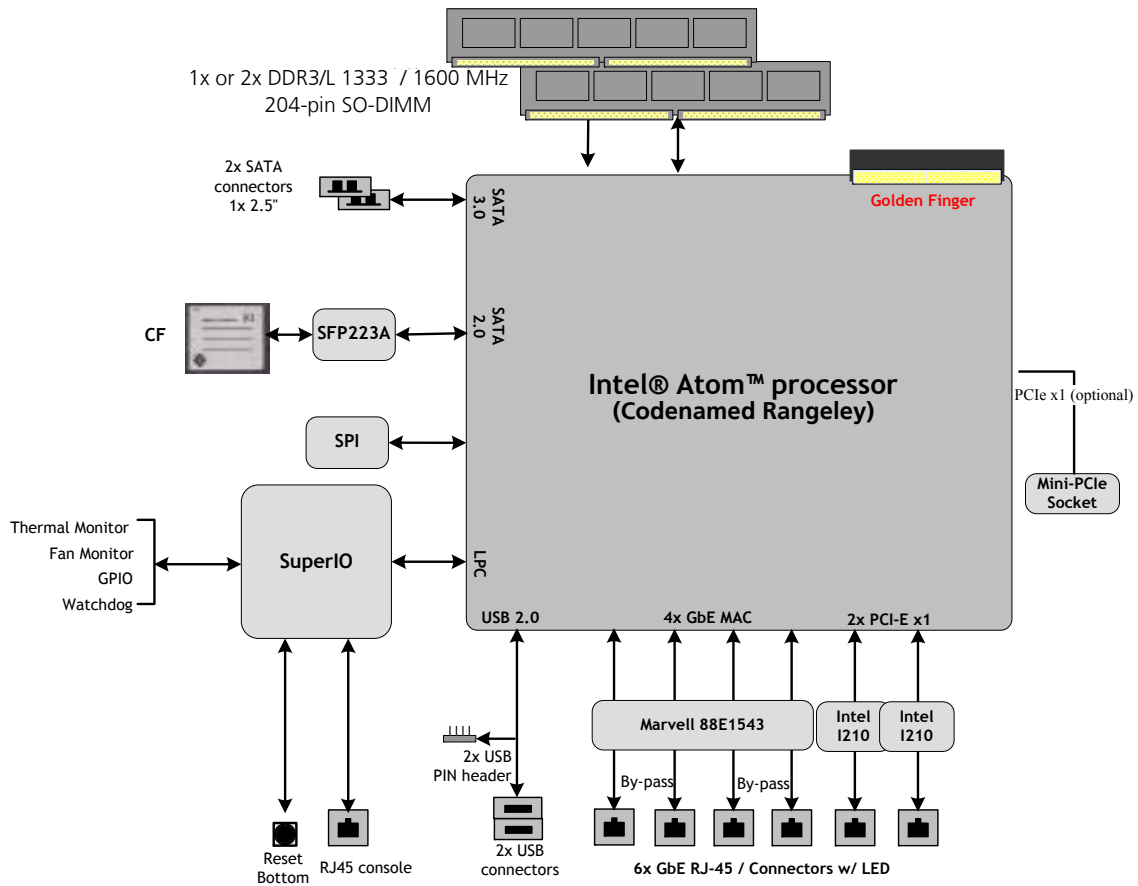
1x or 2x DDR3/L 1333 / 1600 MHz
204-pin SO-DIMM

2x SATA connectors 1x 2.5"

Golden Finger

SATA 3.0

CF

SFP223A

SATA 2.0

Intel® Atom™ processor
(Codenamed Rangeley)

PCIe x1 (optional)

SPI

Mini-PCIe Socket

Thermal Monitor
Fan Monitor
GPIO
Watchdog

SuperIO

LPC

USB 2.0

4x GbE MAC

2x PCI-E x1

Marvell 88E1543

Intel I210

Intel I210

2x USB PIN header

By-pass

By-pass

Reset Bottom

RJ45 console

2x USB connectors

6x GbE RJ-45 / Connectors w/ LED